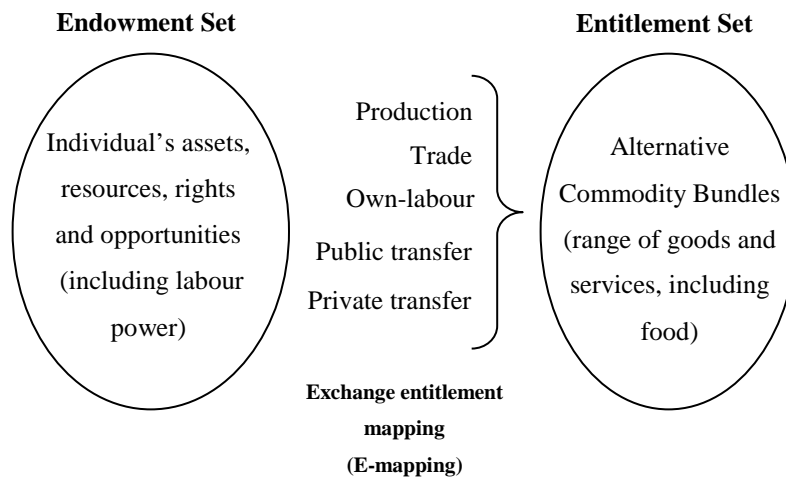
Endowment Set

Entitlement Set

Individual's assets, resources, rights and opportunities (including labour power)

Production
Trade
Own-labour
Public transfer
Private transfer

Alternative Commodity Bundles (range of goods and services, including food)

Exchange entitlement mapping (E-mapping)